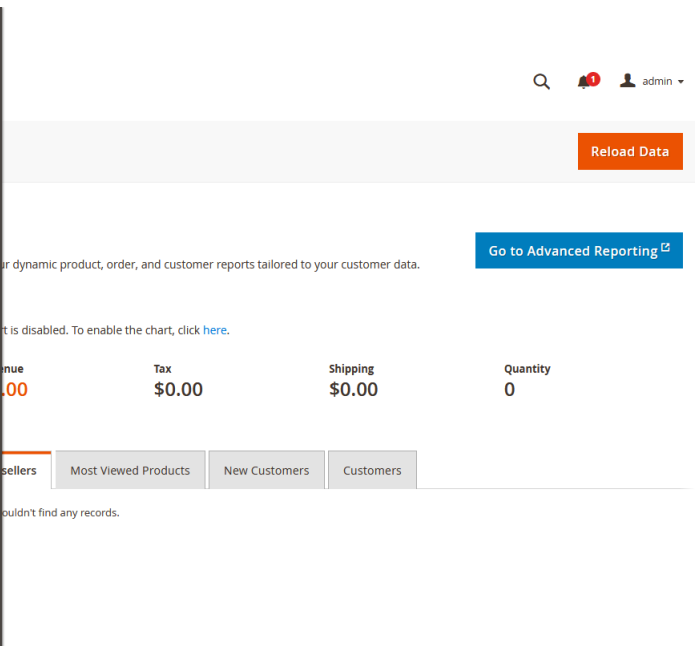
1 admin

Reload Data

Go to Advanced Reporting

ur dynamic product, order, and customer reports tailored to your customer data.

rt is disabled. To enable the chart, click here.

enue
.00

Tax
$0.00

Shipping
$0.00

Quantity
0

sellers | Most Viewed Products | New Customers | Customers

ouldn't find any records.